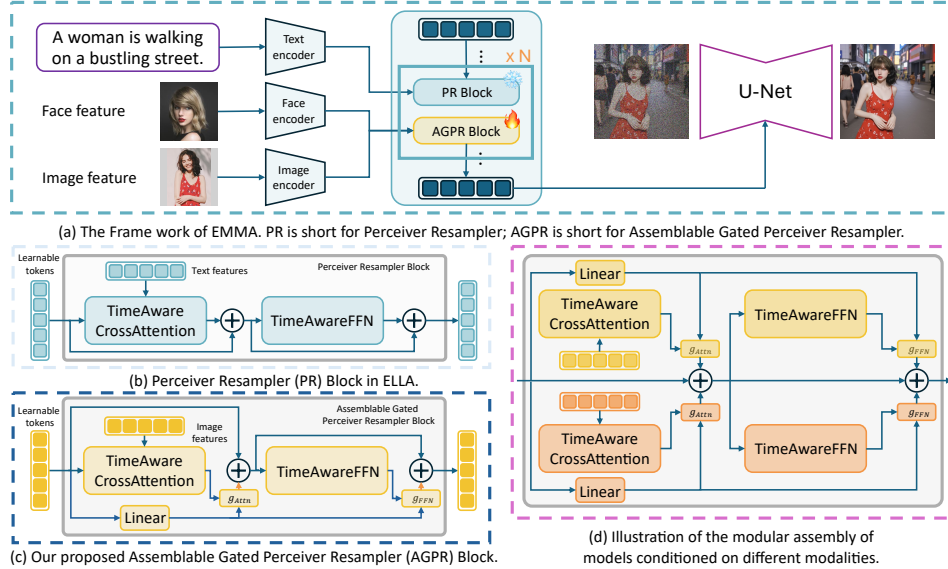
A woman is walking on a bustling street.

Text encoder

Face feature

Face encoder

Image feature

Image encoder

x N

PR Block

AGPR Block

U-Net

(a) The Frame work of EMMA. PR is short for Perceiver Resampler; AGPR is short for Assemblable Gated Perceiver Resampler.

Learnable tokens

Text features

Perceiver Resampler Block

TimeAware CrossAttention

TimeAwareFFN

(b) Perceiver Resampler (PR) Block in ELLA.

Learnable tokens

Image features

Assemblable Gated Perceiver Resampler Block

TimeAware CrossAttention

TimeAwareFFN

$g_{Attn}$

$g_{FFN}$

Linear

(c) Our proposed Assemblable Gated Perceiver Resampler (AGPR) Block.

Linear

TimeAware CrossAttention

$g_{Attn}$

TimeAwareFFN

$g_{FFN}$

$g_{Attn}$

$g_{FFN}$

TimeAware CrossAttention

TimeAwareFFN

Linear

(d) Illustration of the modular assembly of models conditioned on different modalities.